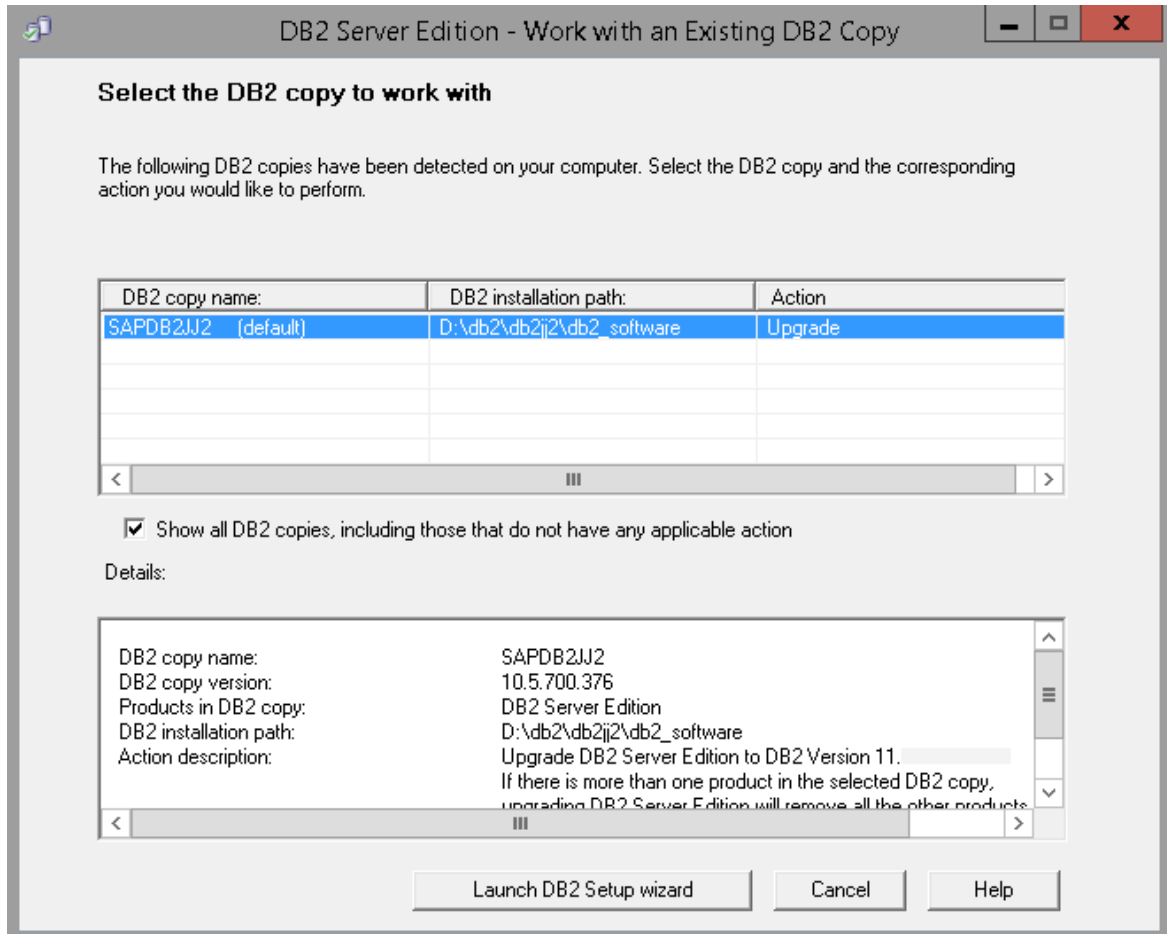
DB2 Server Edition - Work with an Existing DB2 Copy

Select the DB2 copy to work with

The following DB2 copies have been detected on your computer. Select the DB2 copy and the corresponding action you would like to perform.

| DB2 copy name: | DB2 installation path: | Action |
|---|---|---|
| SAPDB2JJ2 (default) | D:\db2\db2jj2\db2_software | Upgrade |

Show all DB2 copies, including those that do not have any applicable action

Details:

DB2 copy name: SAPDB2JJ2
DB2 copy version: 10.5.700.376
Products in DB2 copy: DB2 Server Edition
DB2 installation path: D:\db2\db2jj2\db2_software
Action description: Upgrade DB2 Server Edition to DB2 Version 11.
If there is more than one product in the selected DB2 copy, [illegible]

Launch DB2 Setup wizard
Cancel
Help